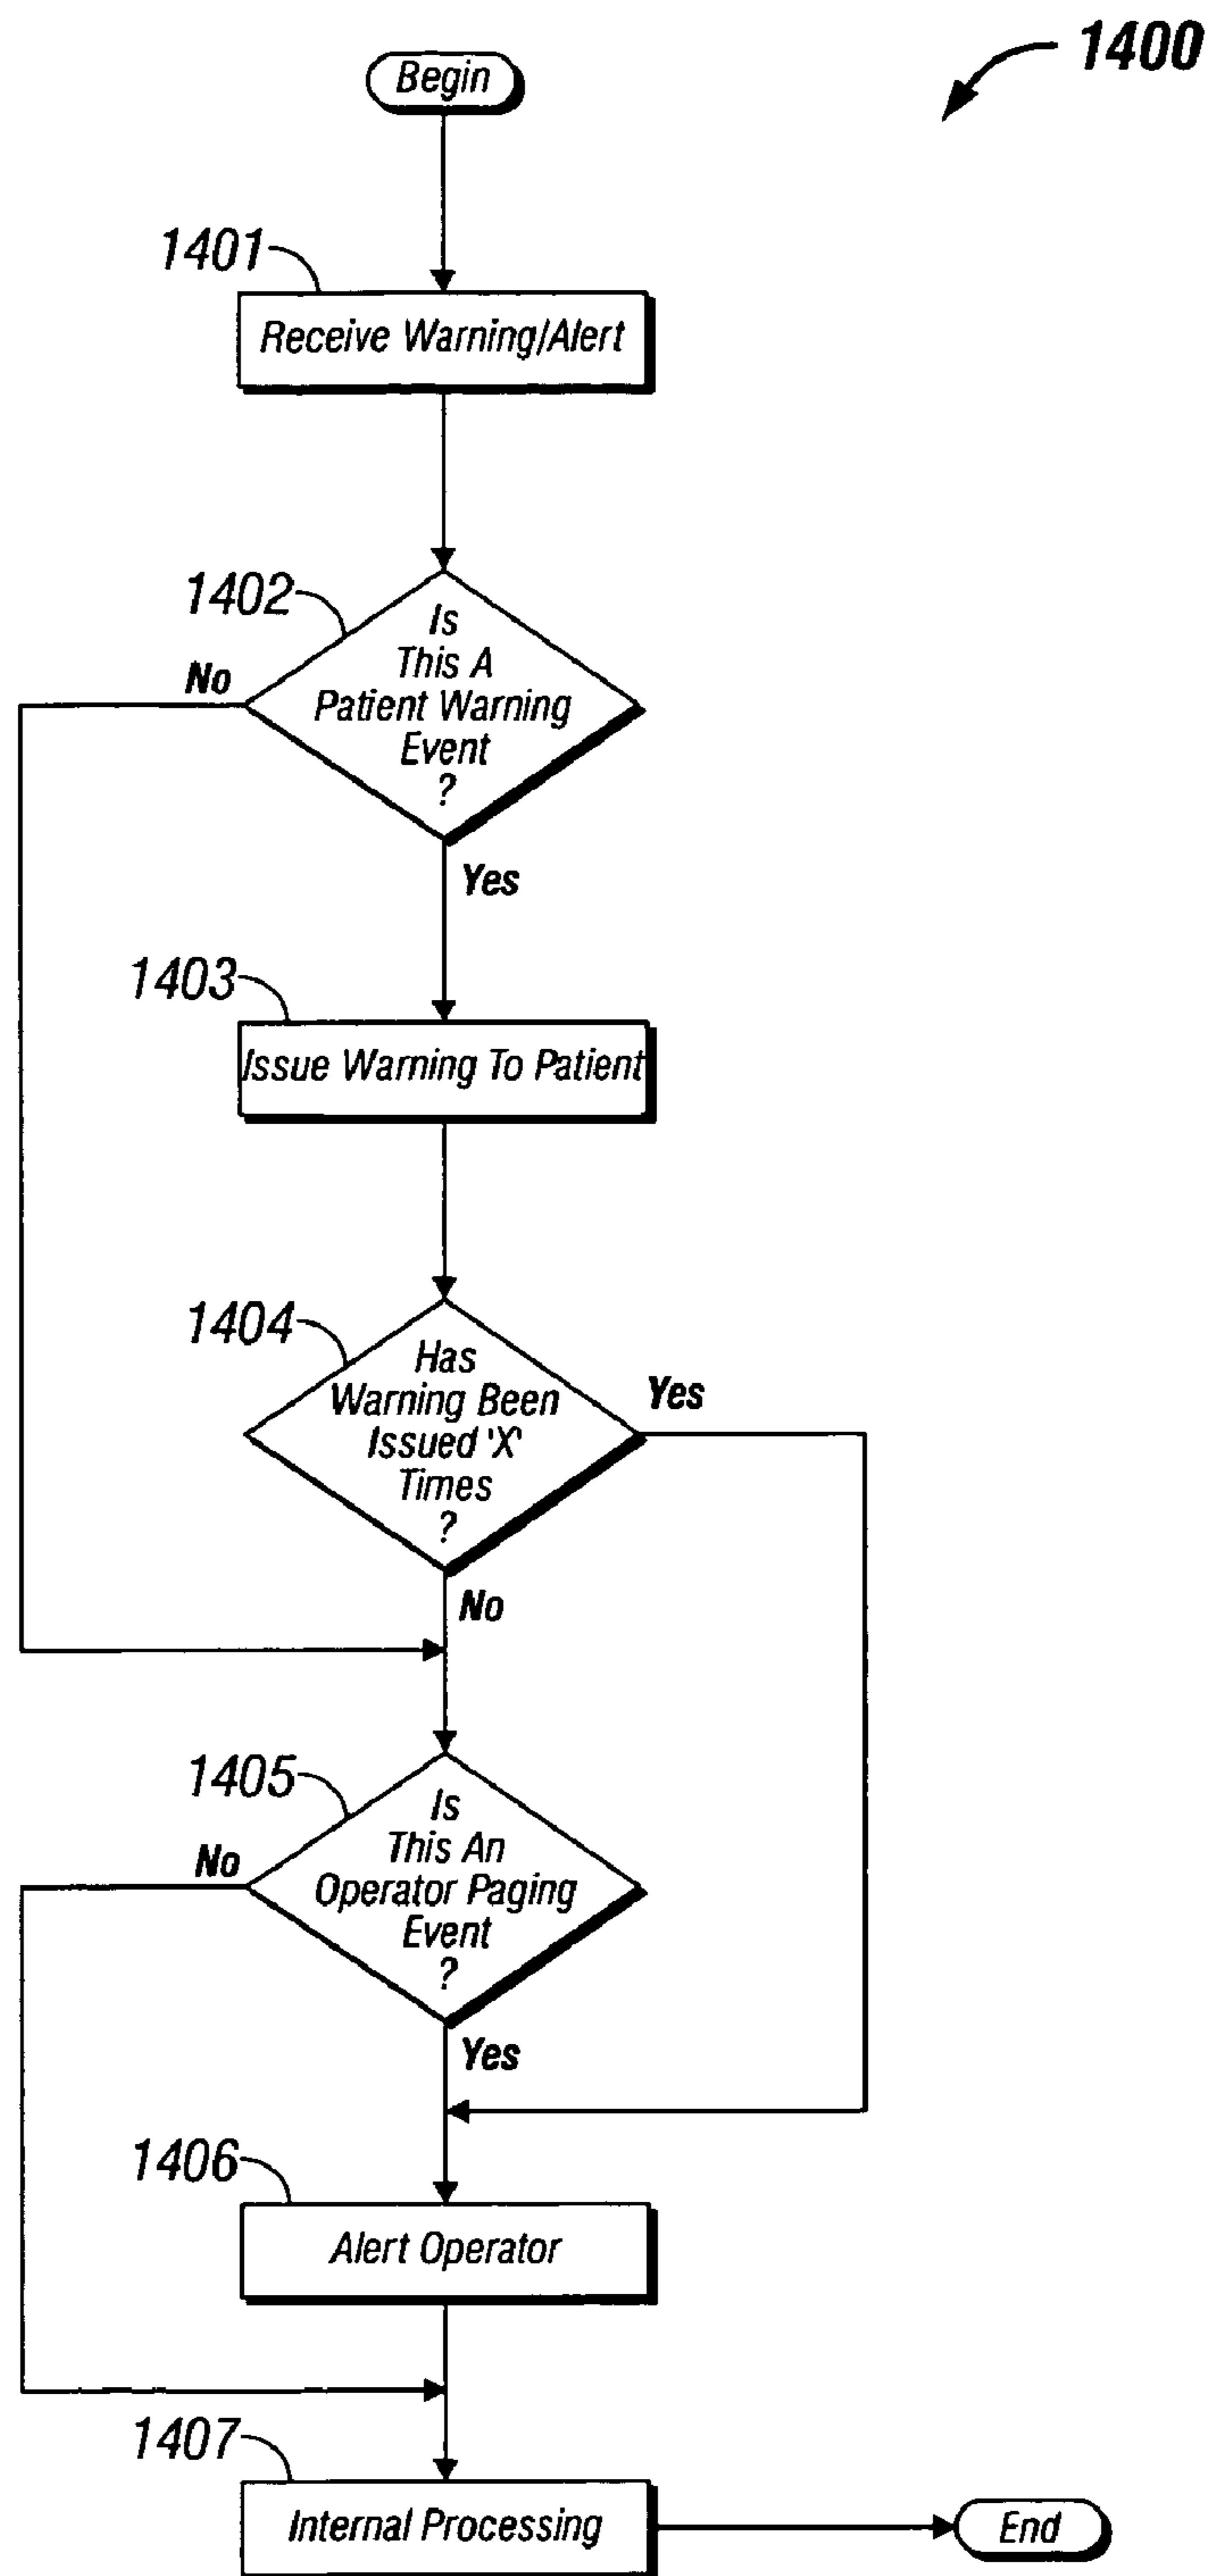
1400

Begin

1401

Receive Warning/Alert

1402

Is This A Patient Warning Event ?

No

Yes

1403

Issue Warning To Patient

1404

Has Warning Been Issued 'X' Times ?

Yes

No

1405

Is This An Operator Paging Event ?

No

Yes

1406

Alert Operator

1407

Internal Processing

End